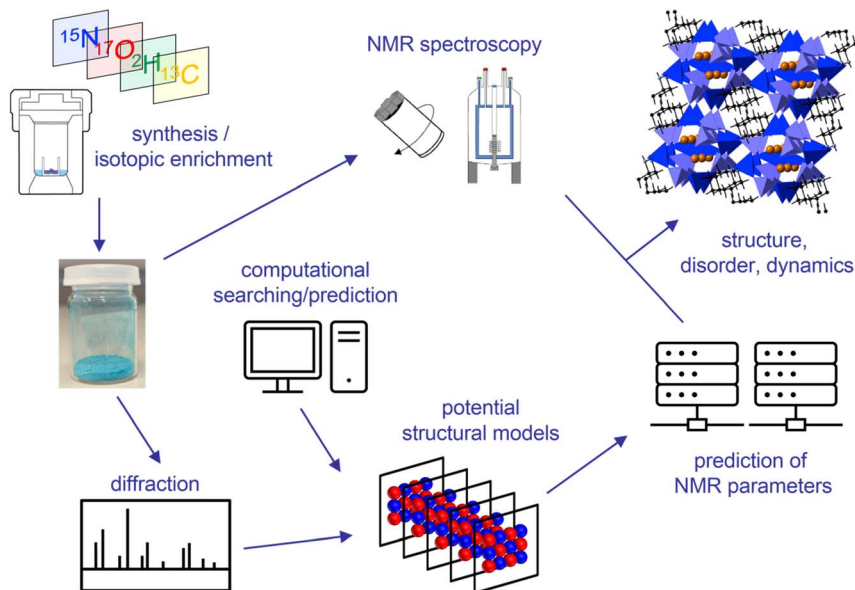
$^{15}N$ $^{17}O$ $^{2}H$ $^{13}C$

synthesis / isotopic enrichment

NMR spectroscopy

structure, disorder, dynamics

computational searching/prediction

potential structural models

prediction of NMR parameters

diffraction